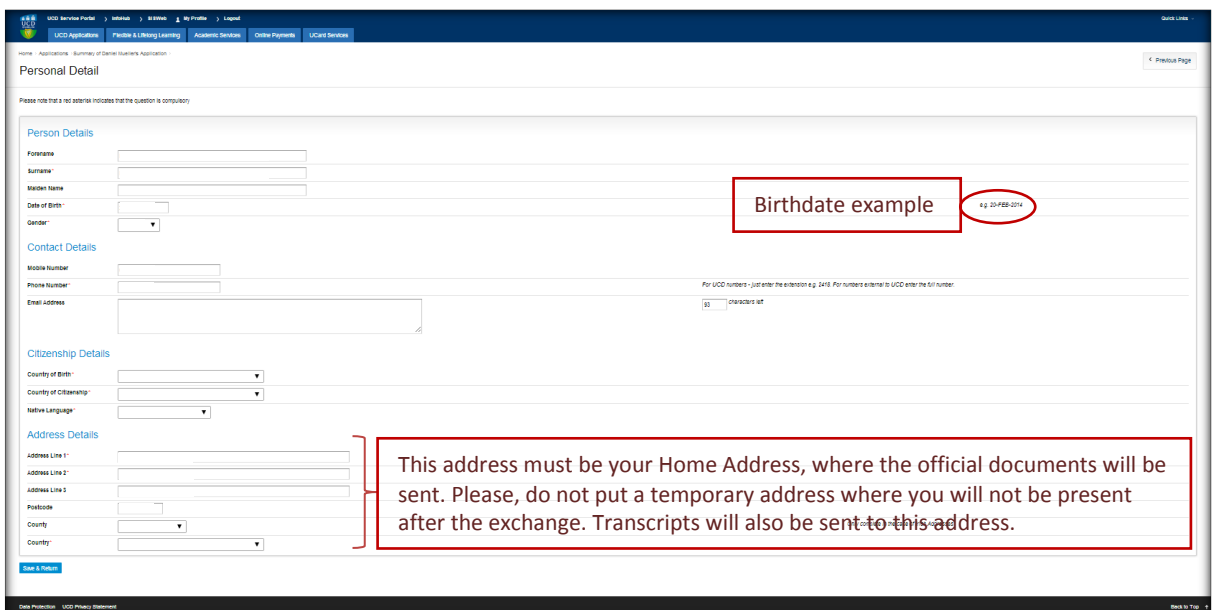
UCD Service Portal › InfoHub › SISWeb › My Profile › Logout

Quick Links

UCD Applications | Flexible & Lifelong Learning | Academic Services | Online Payments | UCard Services

Home › Applications › Summary of Daniel Mueller's Application ›

Personal Detail

‹ Previous Page

Please note that a red asterisk indicates that the question is compulsory

Person Details

Forename

Surname *

Maiden Name

Date of Birth *

Birthdate example

e.g. 23-FEB-2014

Gender * ▼

Contact Details

Mobile Number

Phone Number *

For UCD numbers - just enter the extension e.g. 2416. For numbers external to UCD enter the full number.

Email Address

93 characters left

Citizenship Details

Country of Birth * ▼

Country of Citizenship * ▼

Native Language * ▼

Address Details

Address Line 1 *

Address Line 2 *

Address Line 3

Postcode

County ▼

Country * ▼

This address must be your Home Address, where the official documents will be sent. Please, do not put a temporary address where you will not be present after the exchange. Transcripts will also be sent to this address.

Save & Return

Data Protection UCD Privacy Statement

Back to Top ↑